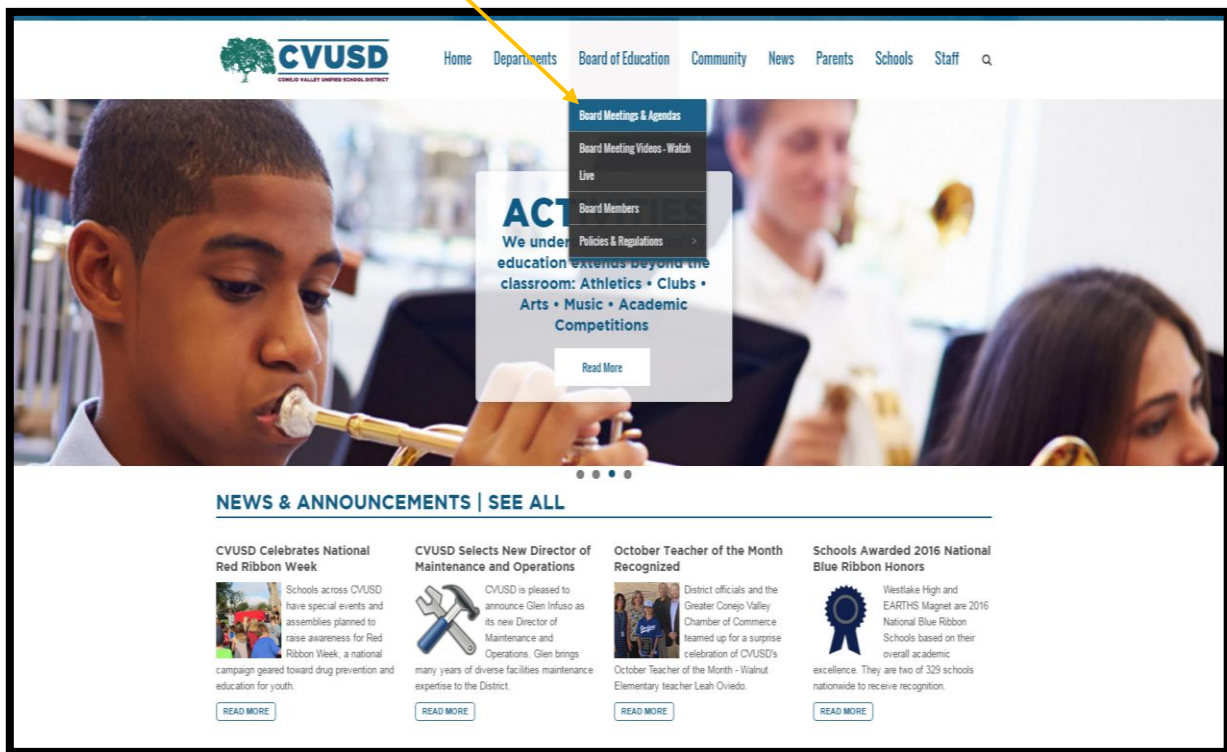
CVUSD
CONEJO VALLEY UNIFIED SCHOOL DISTRICT

Home Departments Board of Education Community News Parents Schools Staff

Board Meetings & Agendas
Board Meeting Videos - Watch Live
Board Members
Policies & Regulations

ACT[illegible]IES
We under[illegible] education extends beyond the classroom: Athletics • Clubs • Arts • Music • Academic Competitions

Read More

NEWS & ANNOUNCEMENTS | SEE ALL

CVUSD Celebrates National Red Ribbon Week
Schools across CVUSD have special events and assemblies planned to raise awareness for Red Ribbon Week, a national campaign geared toward drug prevention and education for youth.
READ MORE

CVUSD Selects New Director of Maintenance and Operations
CVUSD is pleased to announce Glen Infuso as its new Director of Maintenance and Operations. Glen brings many years of diverse facilities maintenance expertise to the District.
READ MORE

October Teacher of the Month Recognized
District officials and the Greater Conejo Valley Chamber of Commerce teamed up for a surprise celebration of CVUSD's October Teacher of the Month - Walnut Elementary teacher Leah Oviedo.
READ MORE

Schools Awarded 2016 National Blue Ribbon Honors
Westlake High and EARTHS Magnet are 2016 National Blue Ribbon Schools based on their overall academic excellence. They are two of 329 schools nationwide to receive recognition.
READ MORE